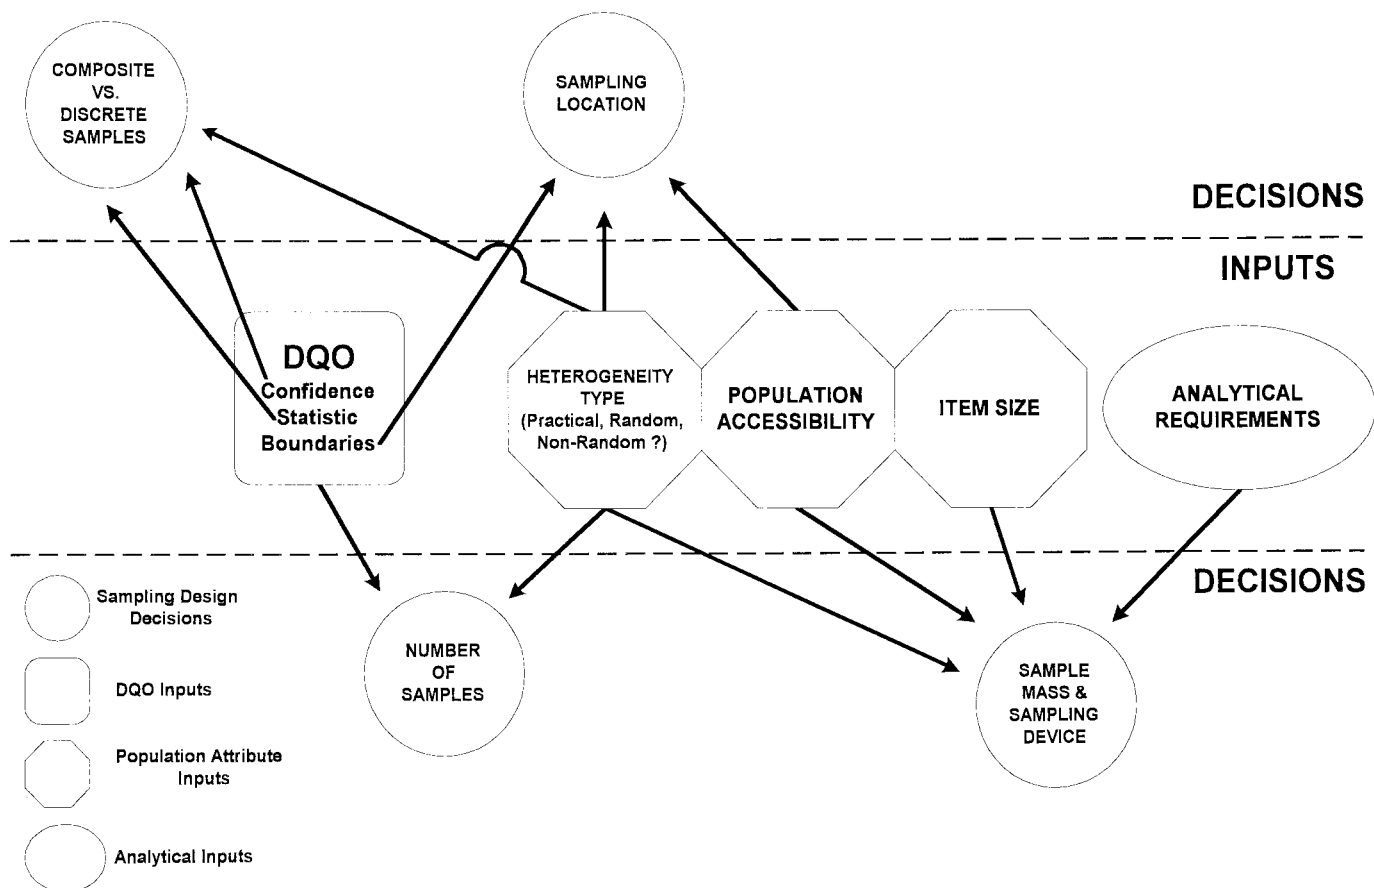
COMPOSITE VS. DISCRETE SAMPLES

SAMPLING LOCATION

DECISIONS

INPUTS

DQO
Confidence
Statistic
Boundaries

HETEROGENEITY TYPE (Practical, Random, Non-Random ?)

POPULATION ACCESSIBILITY

ITEM SIZE

ANALYTICAL REQUIREMENTS

DECISIONS

Sampling Design Decisions

DQO Inputs

Population Attribute Inputs

Analytical Inputs

NUMBER OF SAMPLES

SAMPLE MASS & SAMPLING DEVICE